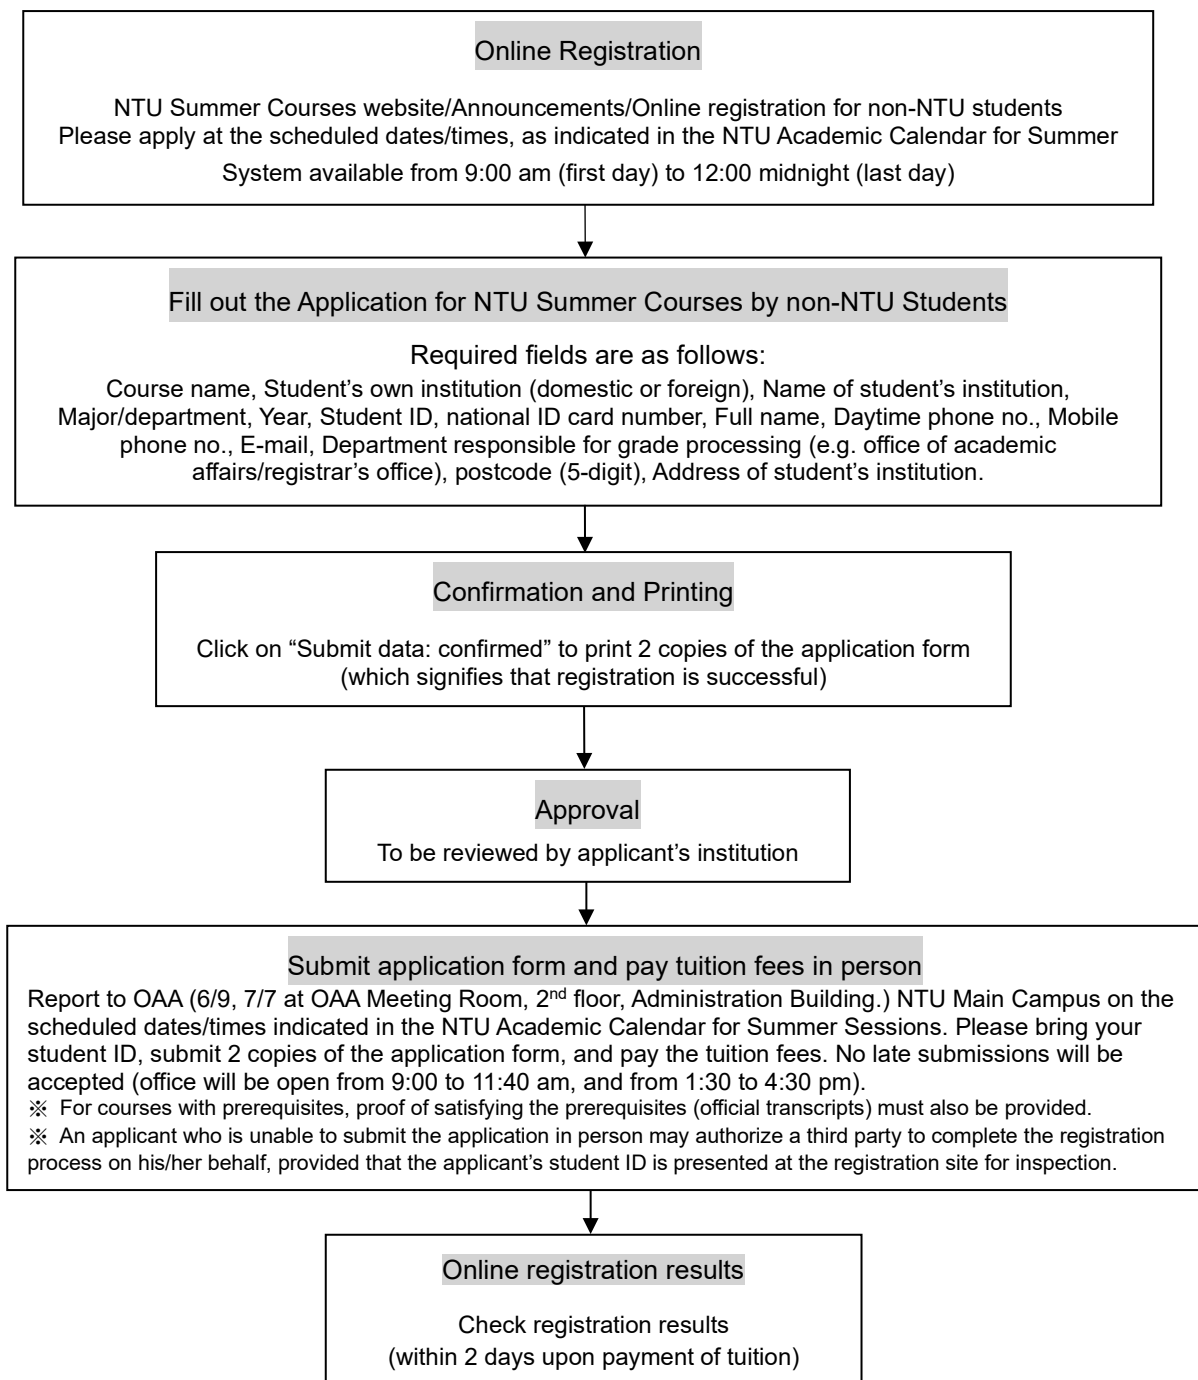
Online Registration

NTU Summer Courses website/Announcements/Online registration for non-NTU students
Please apply at the scheduled dates/times, as indicated in the NTU Academic Calendar for Summer

System available from 9:00 am (first day) to 12:00 midnight (last day)

Fill out the Application for NTU Summer Courses by non-NTU Students

Required fields are as follows:
Course name, Student's own institution (domestic or foreign), Name of student's institution, Major/department, Year, Student ID, national ID card number, Full name, Daytime phone no., Mobile phone no., E-mail, Department responsible for grade processing (e.g. office of academic affairs/registrar's office), postcode (5-digit), Address of student's institution.

Confirmation and Printing

Click on "Submit data: confirmed" to print 2 copies of the application form (which signifies that registration is successful)

Approval

To be reviewed by applicant's institution

Submit application form and pay tuition fees in person

Report to OAA (6/9, 7/7 at OAA Meeting Room, 2$^{nd}$ floor, Administration Building.) NTU Main Campus on the scheduled dates/times indicated in the NTU Academic Calendar for Summer Sessions. Please bring your student ID, submit 2 copies of the application form, and pay the tuition fees. No late submissions will be accepted (office will be open from 9:00 to 11:40 am, and from 1:30 to 4:30 pm).
※ For courses with prerequisites, proof of satisfying the prerequisites (official transcripts) must also be provided.
※ An applicant who is unable to submit the application in person may authorize a third party to complete the registration process on his/her behalf, provided that the applicant's student ID is presented at the registration site for inspection.

Online registration results

Check registration results
(within 2 days upon payment of tuition)